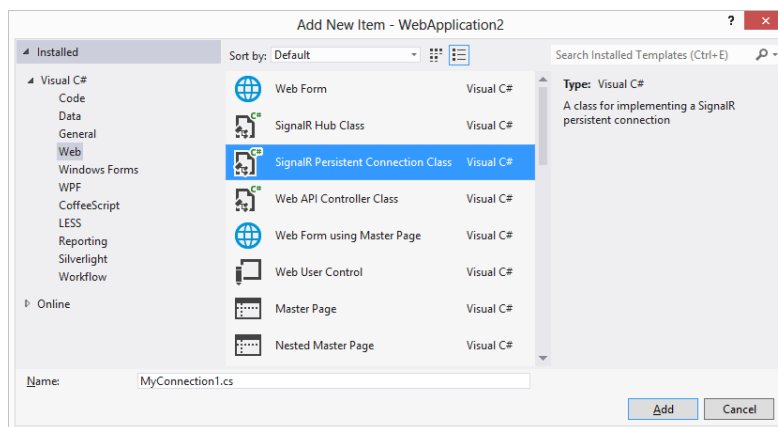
Add New Item - WebApplication2

?

✕

▲ Installed

▲ Visual C#
Code
Data
General
Web
Windows Forms
WPF
CoffeeScript
LESS
Reporting
Silverlight
Workflow

▷ Online

Sort by: Default

| | | |
|---|---|---|
| | Web Form | Visual C# |
| C# | SignalR Hub Class | Visual C# |
| C# | SignalR Persistent Connection Class | Visual C# |
| C# | Web API Controller Class | Visual C# |
| | Web Form using Master Page | Visual C# |
| | Web User Control | Visual C# |
| | Master Page | Visual C# |
| | Nested Master Page | Visual C# |

Search Installed Templates (Ctrl+E)

Type: Visual C#

A class for implementing a SignalR persistent connection

Name: MyConnection1.cs

Add

Cancel